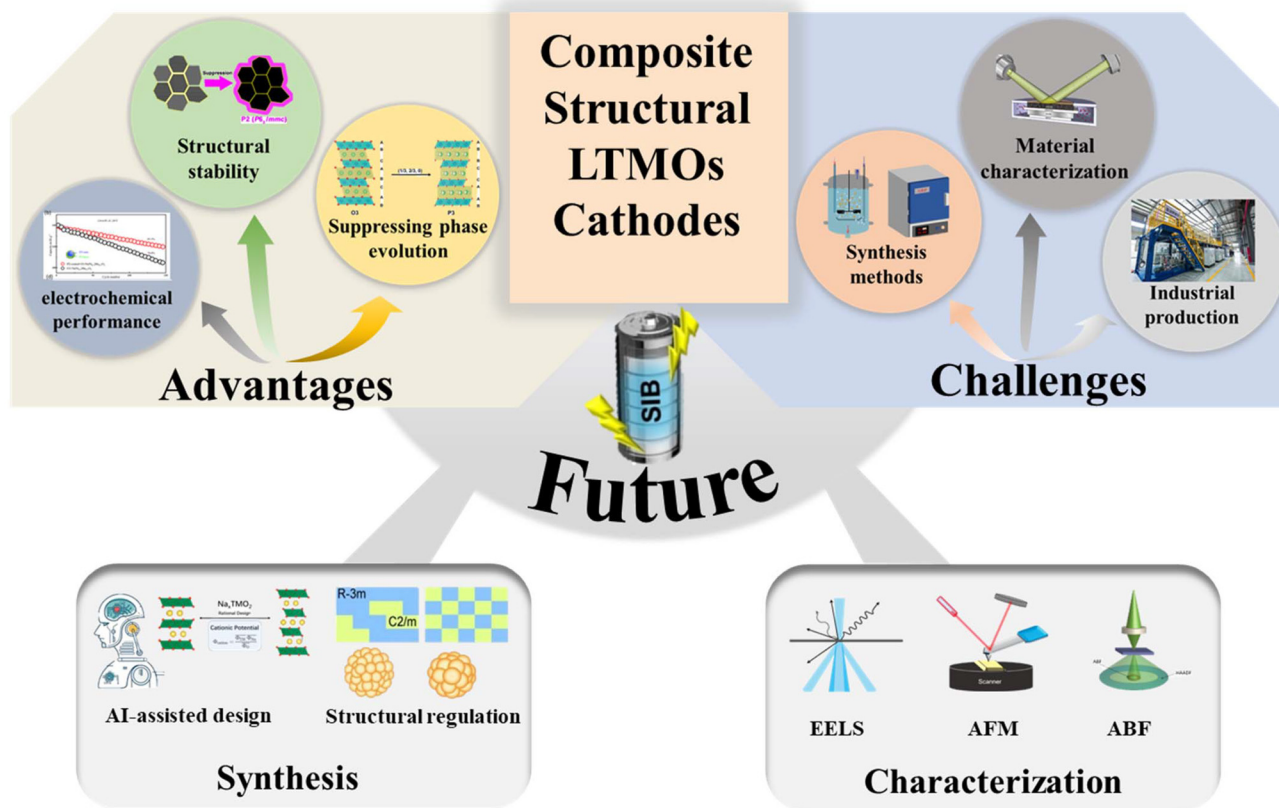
Composite Structural LTMOs Cathodes

Suppression
P2 (P6$_3$/mmc)

Structural stability

O3
P3

Suppressing phase evolution

electrochemical performance

Advantages

Material characterization

Synthesis methods

Industrial production

Challenges

SIB

Future

Na$_x$TMO$_2$
Rational Design
Cationic Potential

R-3m
C2/m

AI-assisted design

Structural regulation

Synthesis

Scanner

EELS

AFM

ABF

Characterization